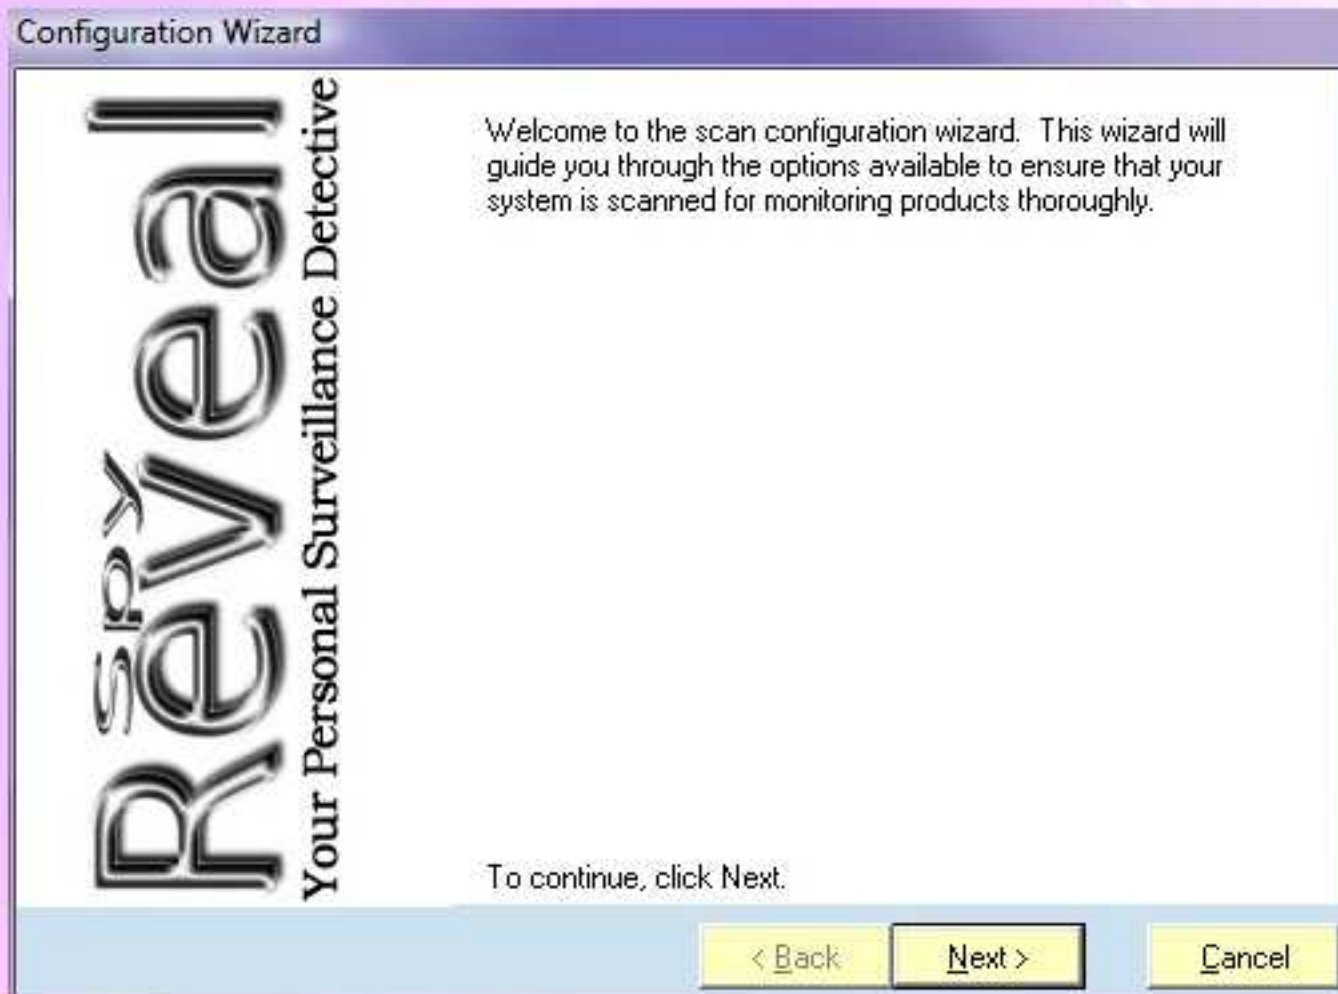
Configuration Wizard

Spy Reveal

Your Personal Surveillance Detective

Welcome to the scan configuration wizard. This wizard will guide you through the options available to ensure that your system is scanned for monitoring products thoroughly.

To continue, click Next.

< Back

Next >

Cancel